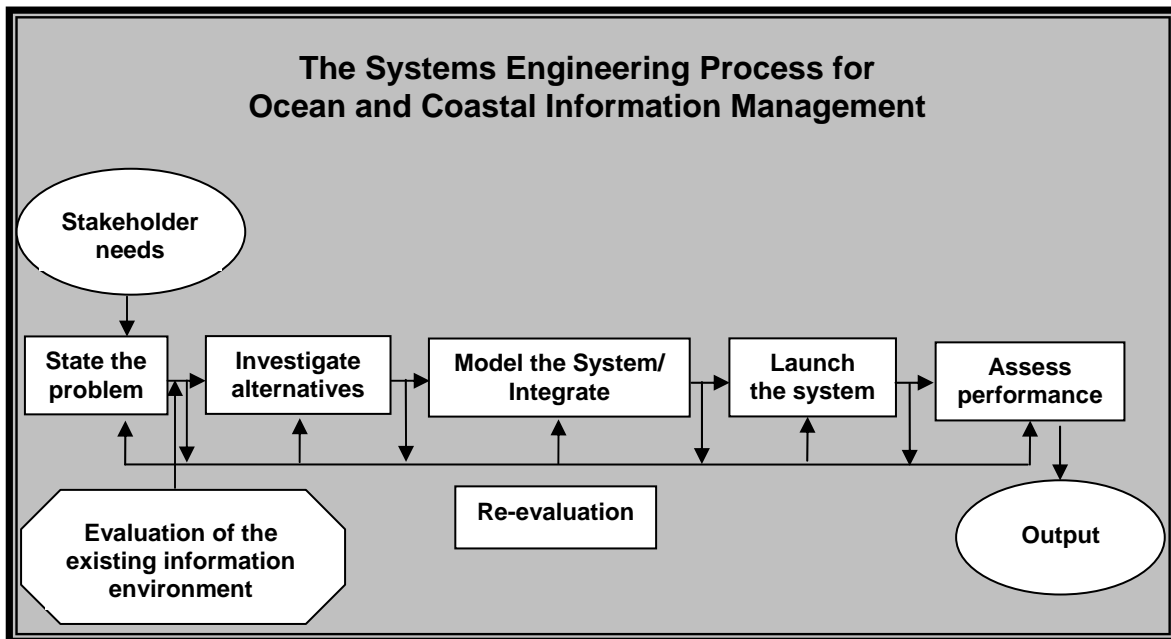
The Systems Engineering Process for Ocean and Coastal Information Management

Stakeholder needs

State the problem

Investigate alternatives

Model the System/ Integrate

Launch the system

Assess performance

Re-evaluation

Evaluation of the existing information environment

Output